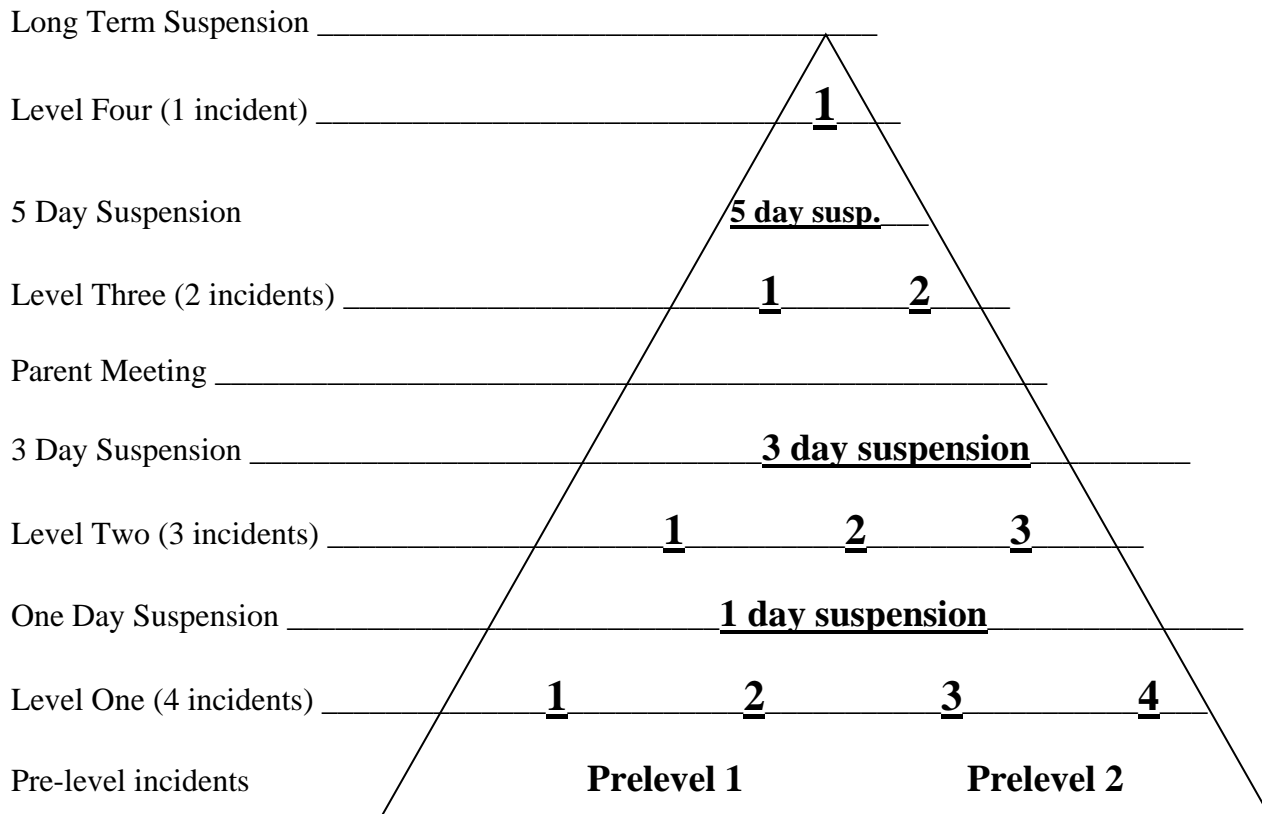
Long Term Suspension

Level Four (1 incident) 1

5 Day Suspension 5 day susp.

Level Three (2 incidents) 1 2

Parent Meeting

3 Day Suspension 3 day suspension

Level Two (3 incidents) 1 2 3

One Day Suspension 1 day suspension

Level One (4 incidents) 1 2 3 4

Pre-level incidents Prelevel 1 Prelevel 2